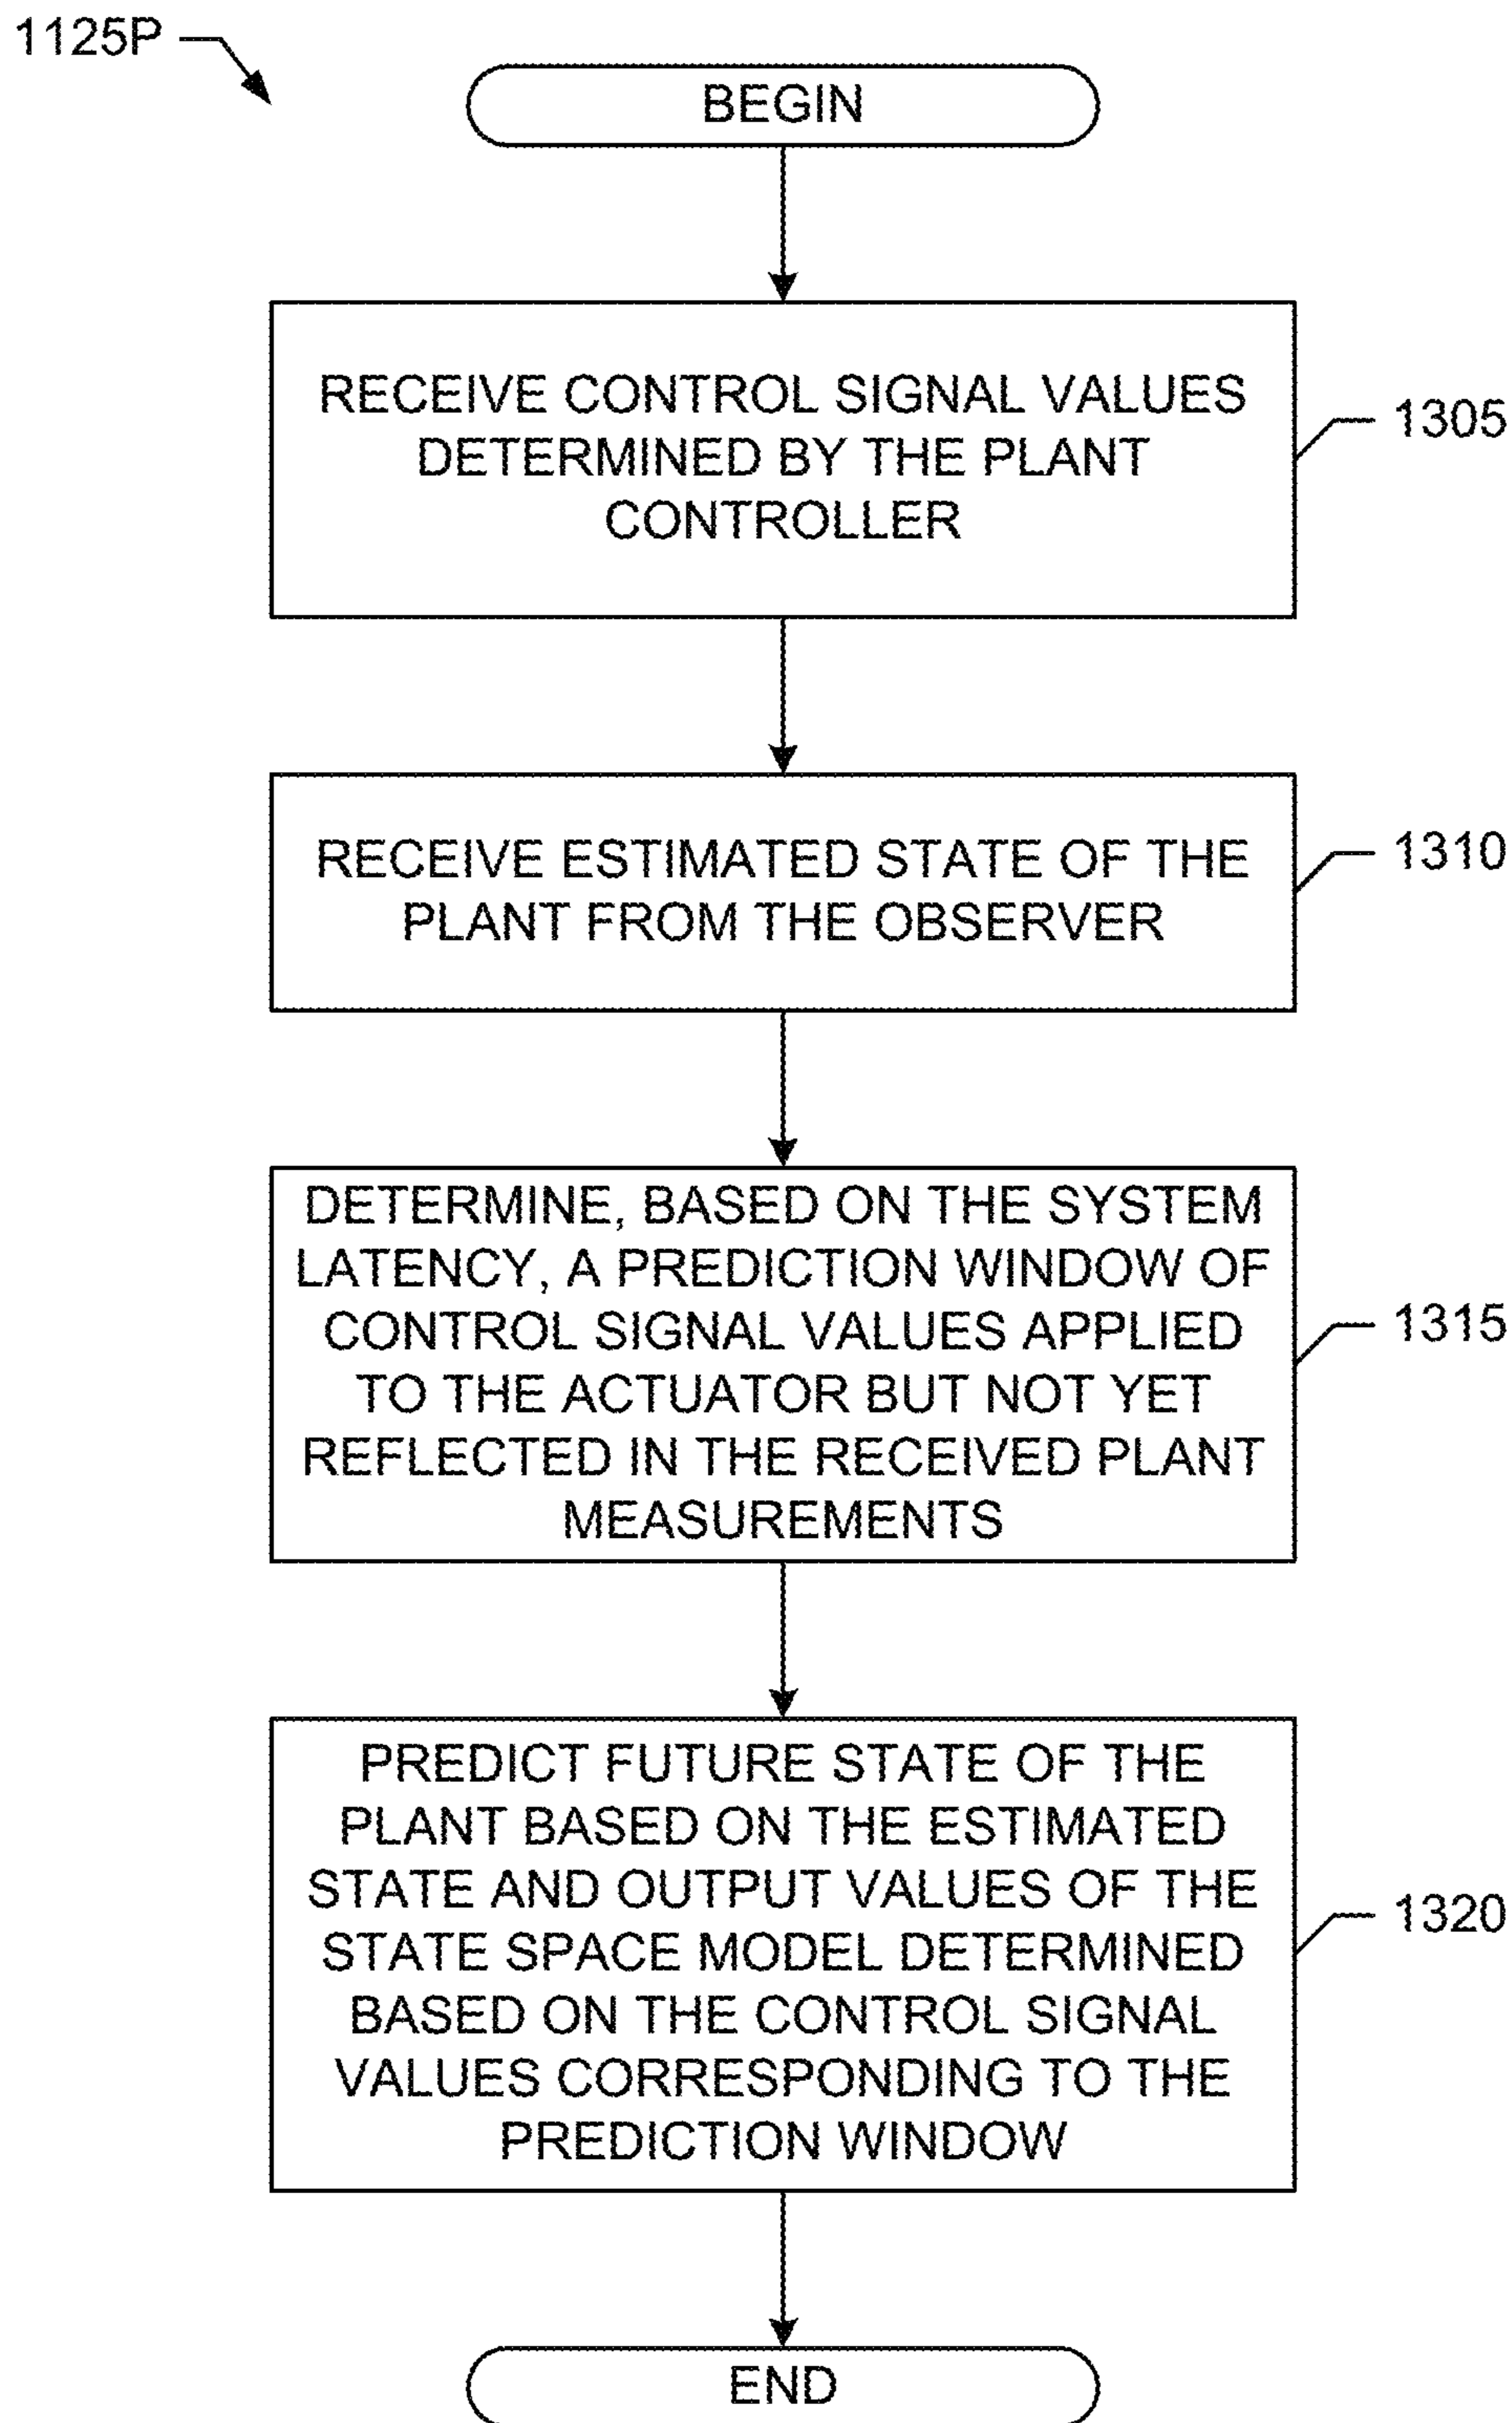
1125P

BEGIN

RECEIVE CONTROL SIGNAL VALUES DETERMINED BY THE PLANT CONTROLLER

1305

RECEIVE ESTIMATED STATE OF THE PLANT FROM THE OBSERVER

1310

DETERMINE, BASED ON THE SYSTEM LATENCY, A PREDICTION WINDOW OF CONTROL SIGNAL VALUES APPLIED TO THE ACTUATOR BUT NOT YET REFLECTED IN THE RECEIVED PLANT MEASUREMENTS

1315

PREDICT FUTURE STATE OF THE PLANT BASED ON THE ESTIMATED STATE AND OUTPUT VALUES OF THE STATE SPACE MODEL DETERMINED BASED ON THE CONTROL SIGNAL VALUES CORRESPONDING TO THE PREDICTION WINDOW

1320

END